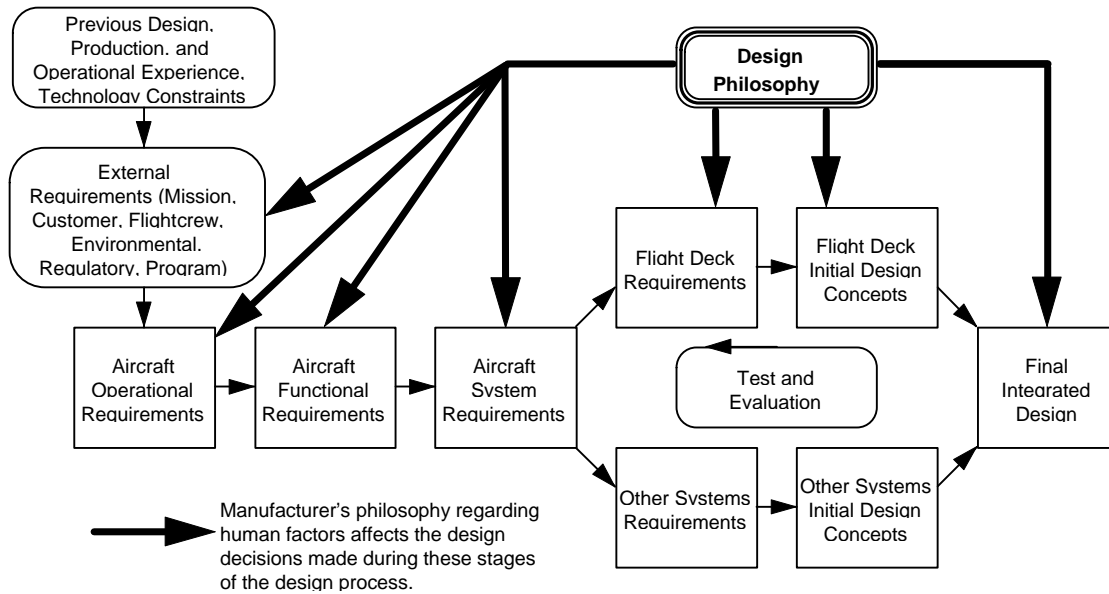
Previous Design, Production, and Operational Experience, Technology Constraints

Design Philosophy

External Requirements (Mission, Customer, Flightcrew, Environmental, Regulatory, Program)

Flight Deck Requirements

Flight Deck Initial Design Concepts

Aircraft Operational Requirements

Aircraft Functional Requirements

Aircraft System Requirements

Test and Evaluation

Final Integrated Design

Other Systems Requirements

Other Systems Initial Design Concepts

Manufacturer's philosophy regarding human factors affects the design decisions made during these stages of the design process.